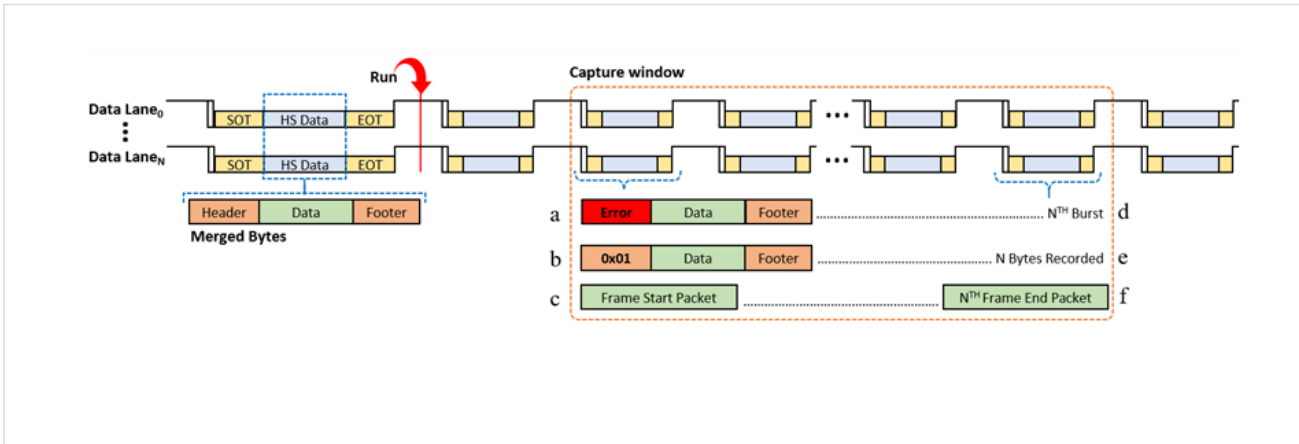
Run

Capture window

Data Lane$_0$

Data Lane$_N$

SOT HS Data EOT

SOT HS Data EOT

...

...

Header Data Footer

Merged Bytes

a Error Data Footer N$^{TH}$ Burst d

b 0x01 Data Footer N Bytes Recorded e

c Frame Start Packet N$^{TH}$ Frame End Packet f